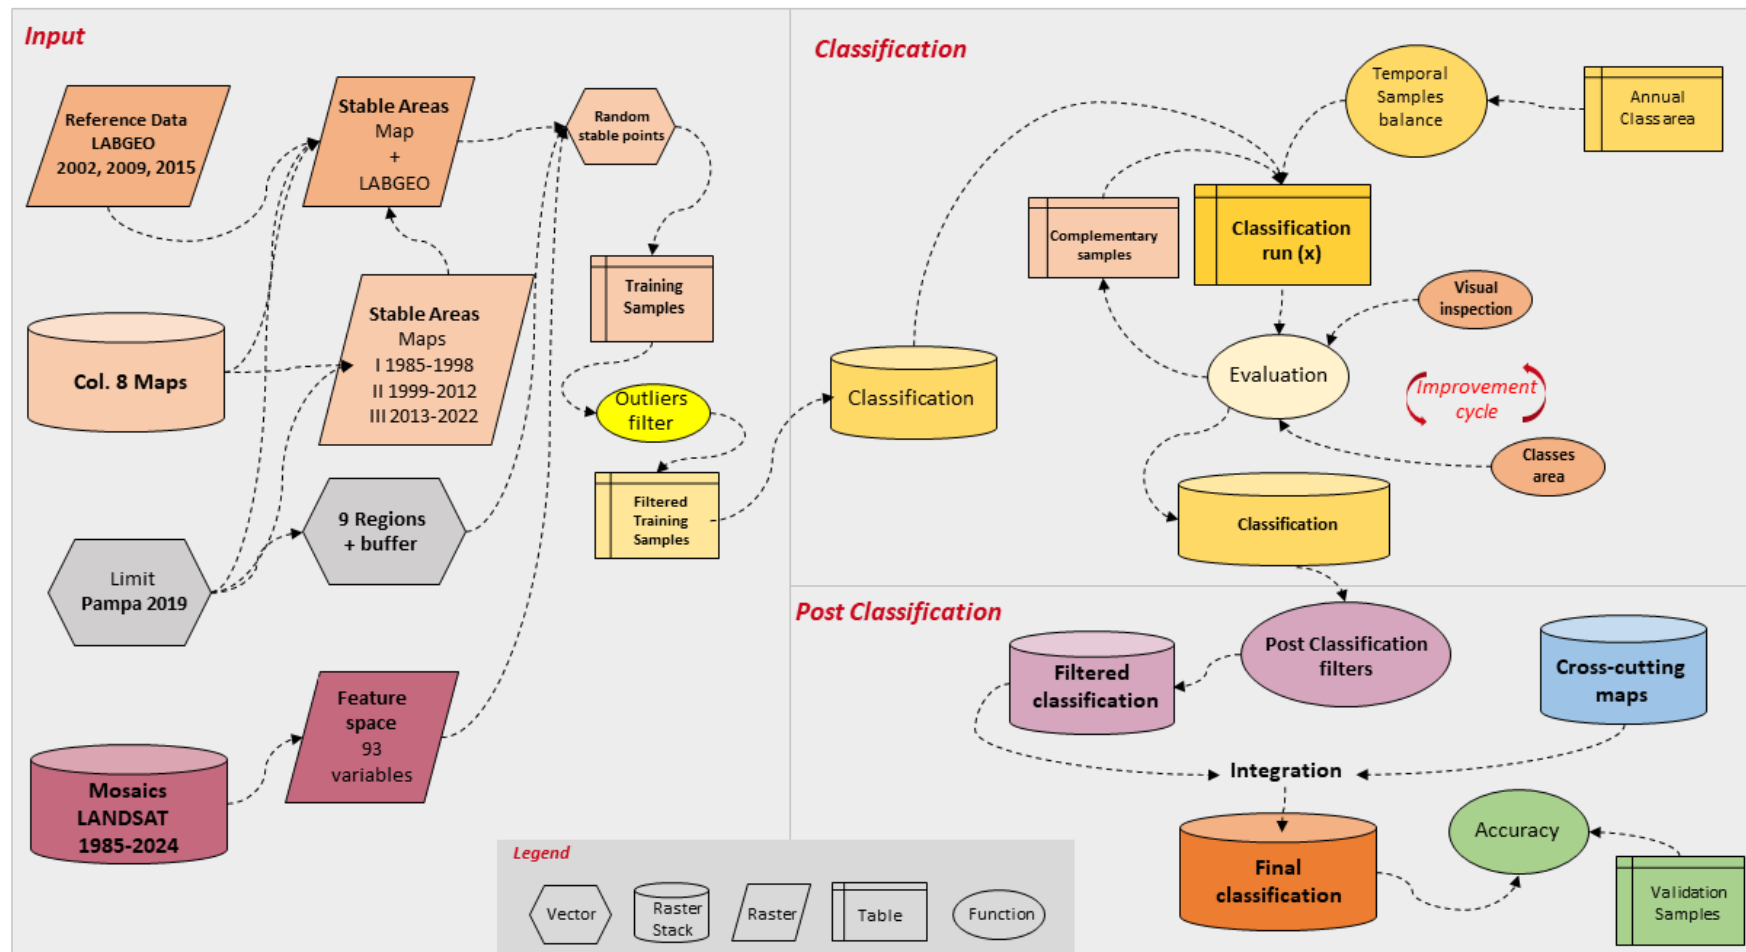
Input

Reference Data LABGEO 2002, 2009, 2015

Stable Areas Map + LABGEO

Random stable points

Col. 8 Maps

Stable Areas Maps I 1985-1998 II 1999-2012 III 2013-2022

Training Samples

Outliers filter

Filtered Training Samples

Limit Pampa 2019

9 Regions + buffer

Mosaics LANDSAT 1985-2024

Feature space 93 variables

Classification

Temporal Samples balance

Annual Class area

Complementary samples

Classification run (x)

Visual inspection

Classification

Evaluation

Improvement cycle

Classes area

Classification

Post Classification

Filtered classification

Post Classification filters

Cross-cutting maps

Integration

Final classification

Accuracy

Validation Samples

Legend

Vector

Raster Stack

Raster

Table

Function